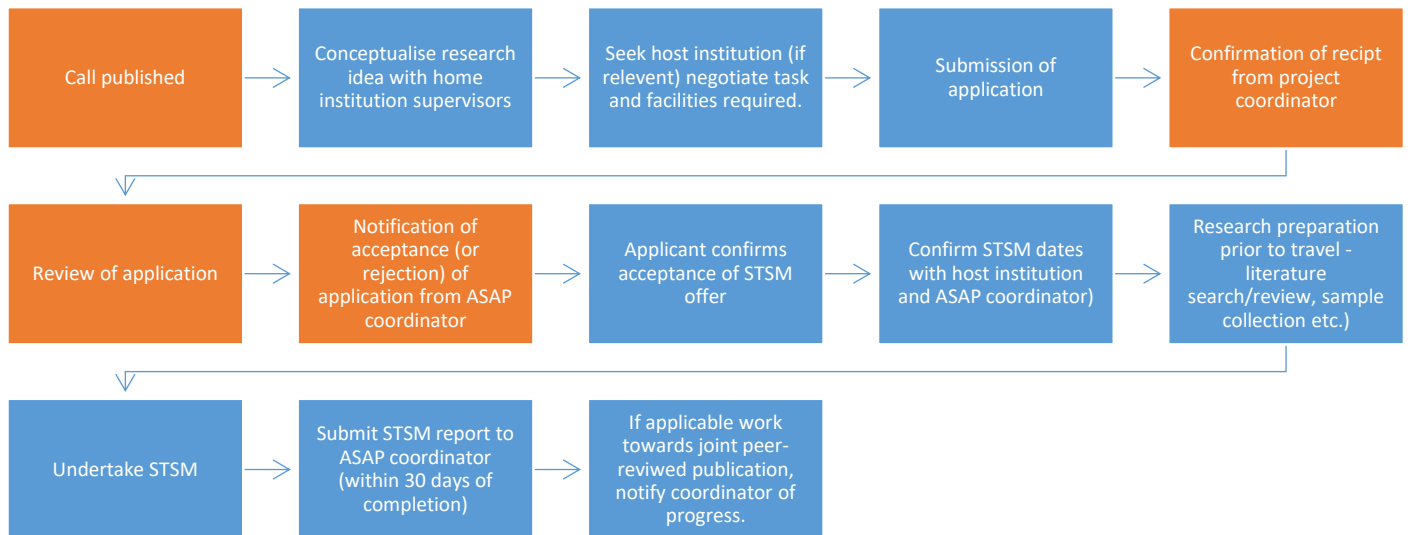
Call published

Conceptualise research idea with home institution supervisors

Seek host institution (if relevent) negotiate task and facilities required.

Submission of application

Confirmation of recipt from project coordinator

Review of application

Notification of acceptance (or rejection) of application from ASAP coordinator

Applicant confirms acceptance of STSM offer

Confirm STSM dates with host institution and ASAP coordinator)

Research preparation prior to travel - literature search/review, sample collection etc.)

Undertake STSM

Submit STSM report to ASAP coordinator (within 30 days of completion)

If applicable work towards joint peer-reviwed publication, notify coordinator of progress.